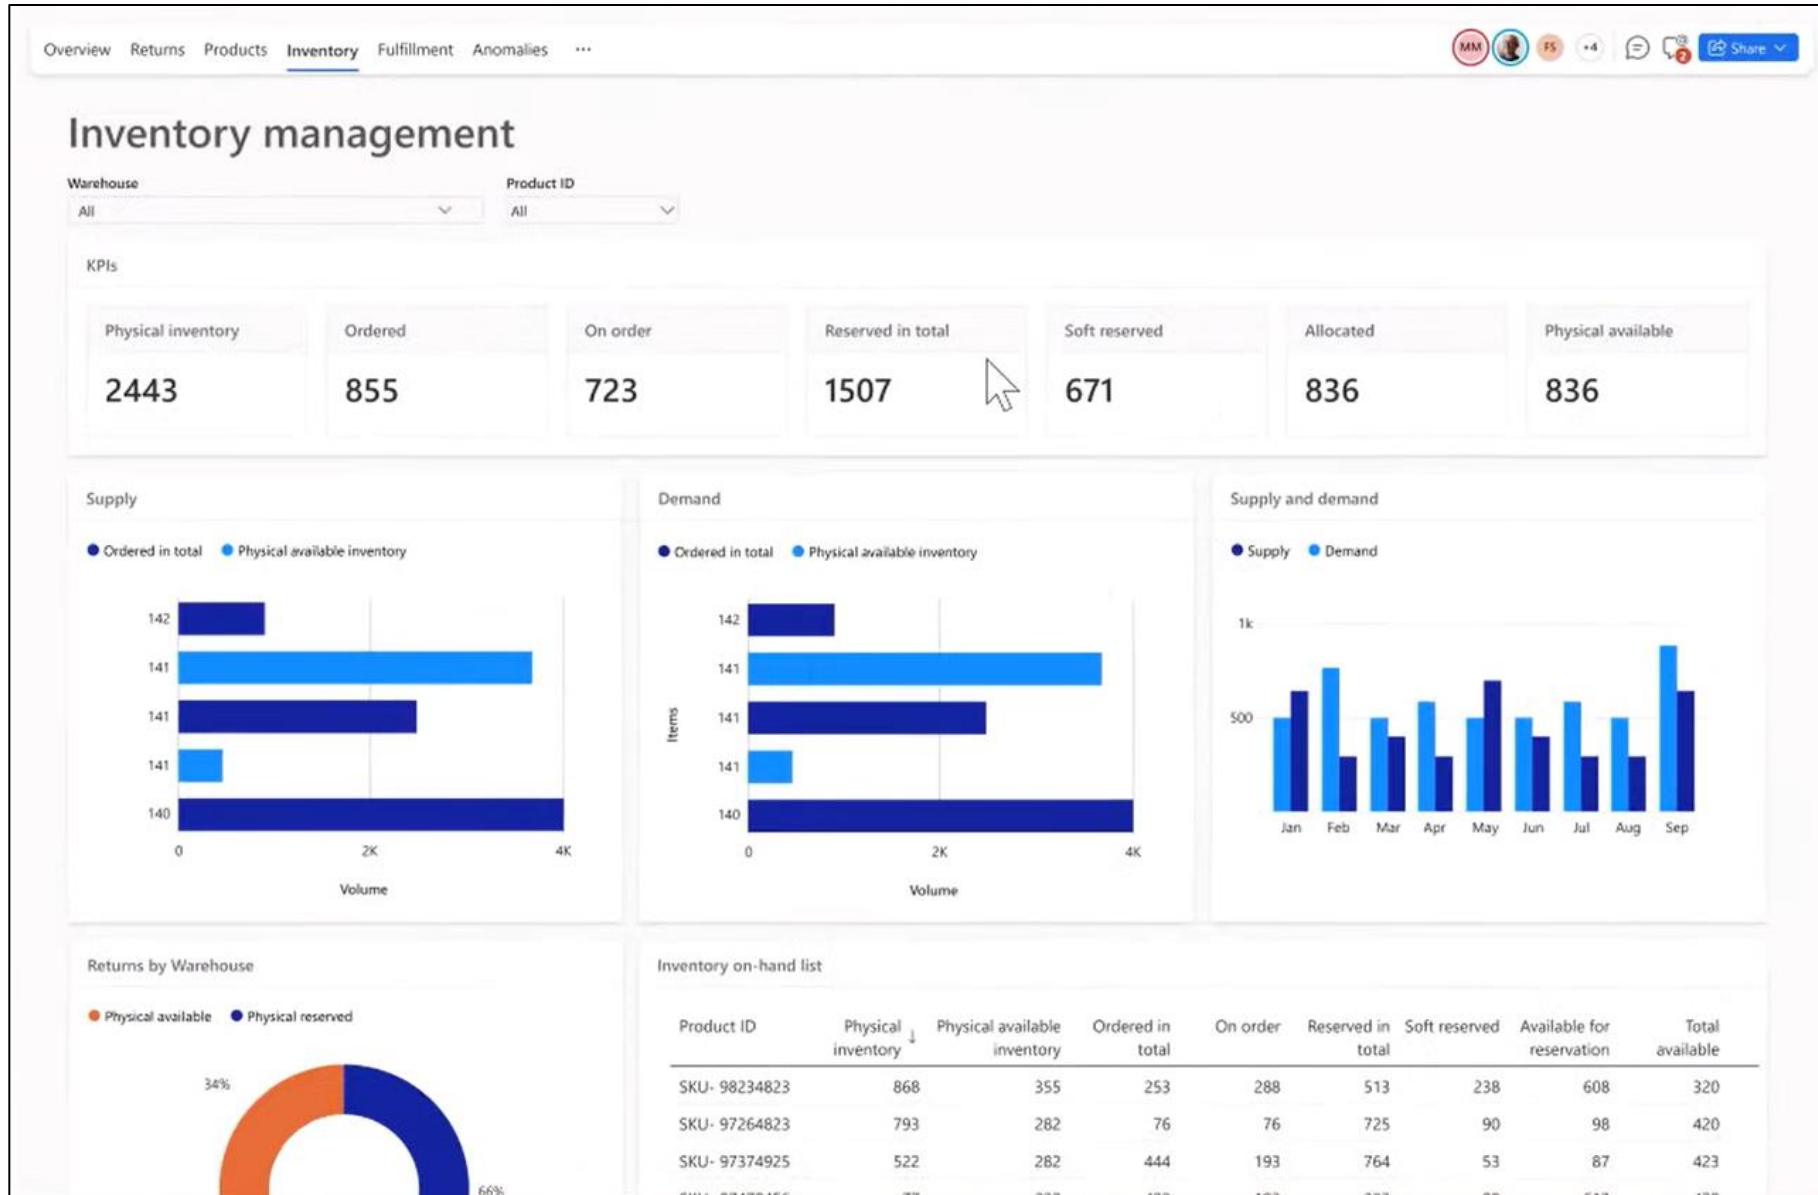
Overview Returns Products Inventory Fulfillment Anomalies ···

MM FS +4 Share

Inventory management

Warehouse
All

Product ID
All

KPIs

| Physical inventory | Ordered | On order | Reserved in total | Soft reserved | Allocated | Physical available |
|---|---|---|---|---|---|---|
| 2443 | 855 | 723 | 1507 | 671 | 836 | 836 |

Supply

Ordered in total Physical available inventory

142
141
141
141
140

0 2K 4K

Volume

Demand

Ordered in total Physical available inventory

Items

142
141
141
141
140

0 2K 4K

Volume

Supply and demand

Supply Demand

1k
500

Jan Feb Mar Apr May Jun Jul Aug Sep

Returns by Warehouse

Physical available Physical reserved

34%
66%

Inventory on-hand list

| Product ID | Physical inventory ↓ | Physical available inventory | Ordered in total | On order | Reserved in total | Soft reserved | Available for reservation | Total available |
|---|---|---|---|---|---|---|---|---|
| SKU- 98234823 | 868 | 355 | 253 | 288 | 513 | 238 | 608 | 320 |
| SKU- 97264823 | 793 | 282 | 76 | 76 | 725 | 90 | 98 | 420 |
| SKU- 97374925 | 522 | 282 | 444 | 193 | 764 | 53 | 87 | 423 |